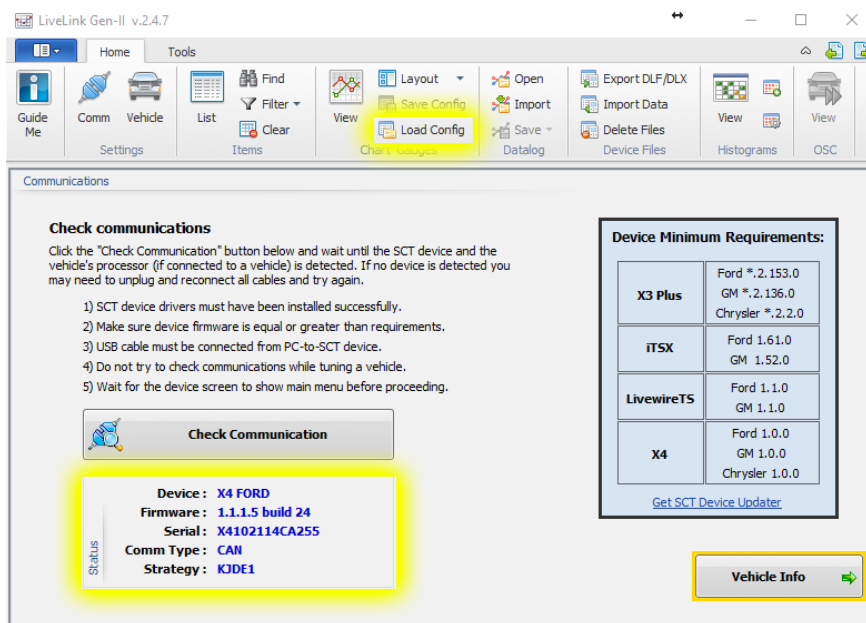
LiveLink Gen-II v.2.4.7

Home Tools

Guide Me | Comm | Vehicle | List | Find | Filter | Clear | View | Layout | Save Config | Load Config | Open | Import | Save | Export DLF/DLX | Import Data | Delete Files | View | View

Settings | Items | Chart Gauges | Datalog | Device Files | Histograms | OSC

Communications

Check communications

Click the "Check Communication" button below and wait until the SCT device and the vehicle's processor (if connected to a vehicle) is detected. If no device is detected you may need to unplug and reconnect all cables and try again.

1) SCT device drivers must have been installed successfully.
2) Make sure device firmware is equal or greater than requirements.
3) USB cable must be connected from PC-to-SCT device.
4) Do not try to check communications while tuning a vehicle.
5) Wait for the device screen to show main menu before proceeding.

Check Communication

Status
Device : X4 FORD
Firmware : 1.1.1.5 build 24
Serial : X4102114CA255
Comm Type : CAN
Strategy : KJDE1

Device Minimum Requirements:

| | |
|---|---|
| X3 Plus | Ford *.2.153.0<br>GM *.2.136.0<br>Chrysler *.2.2.0 |
| iTSX | Ford 1.61.0<br>GM 1.52.0 |
| LivewireTS | Ford 1.1.0<br>GM 1.1.0 |
| X4 | Ford 1.0.0<br>GM 1.0.0<br>Chrysler 1.0.0 |

Get SCT Device Updater

Vehicle Info